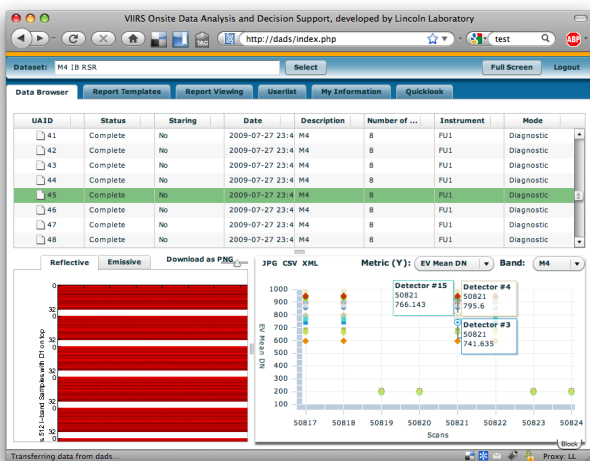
VIIRS Onsite Data Analysis and Decision Support, developed by Lincoln Laboratory

TAG

http://dads/index.php

test

ABP

Dataset: M4 IB RSR

Select

Full Screen

Logout

Data Browser

Report Templates

Report Viewing

Userlist

My Information

Quicklook

| UAID | Status | Staring | Date | Description | Number of ... | Instrument | Mode |
|---|---|---|---|---|---|---|---|
| 41 | Complete | No | 2009-07-27 23:4 | M4 | 8 | FU1 | Diagnostic |
| 42 | Complete | No | 2009-07-27 23:4 | M4 | 8 | FU1 | Diagnostic |
| 43 | Complete | No | 2009-07-27 23:4 | M4 | 8 | FU1 | Diagnostic |
| 44 | Complete | No | 2009-07-27 23:4 | M4 | 8 | FU1 | Diagnostic |
| 45 | Complete | No | 2009-07-27 23:4 | M4 | 8 | FU1 | Diagnostic |
| 46 | Complete | No | 2009-07-27 23:4 | M4 | 8 | FU1 | Diagnostic |
| 47 | Complete | No | 2009-07-27 23:4 | M4 | 8 | FU1 | Diagnostic |
| 48 | Complete | No | 2009-07-27 23:4 | M4 | 8 | FU1 | Diagnostic |

Reflective

Emissive

Download as PNG

JPG CSV XML

Metric (Y): EV Mean DN

Band: M4

0
32
0
32
0
32
0
32
0
32
0

s 512 (Lead Samples with D1 on top

1000
900
800
700
600
500
400
300
200
100
0

EV Mean DN

Detector #15
50821
766.143

Detector #4
50821
795.6

Detector #3
50821
741.635

50817 50818 50819 50820 50821 50822 50823 50824

Scans

Block

Transferring data from dads...

Proxy: LL